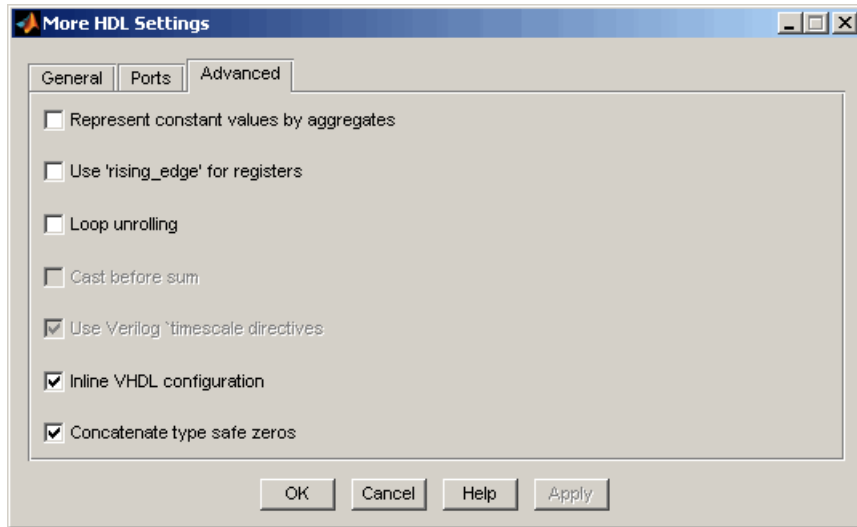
More HDL Settings

General | Ports | Advanced

Represent constant values by aggregates

Use 'rising_edge' for registers

Loop unrolling

Cast before sum

Use Verilog `timescale directives

Inline VHDL configuration

Concatenate type safe zeros

OK | Cancel | Help | Apply